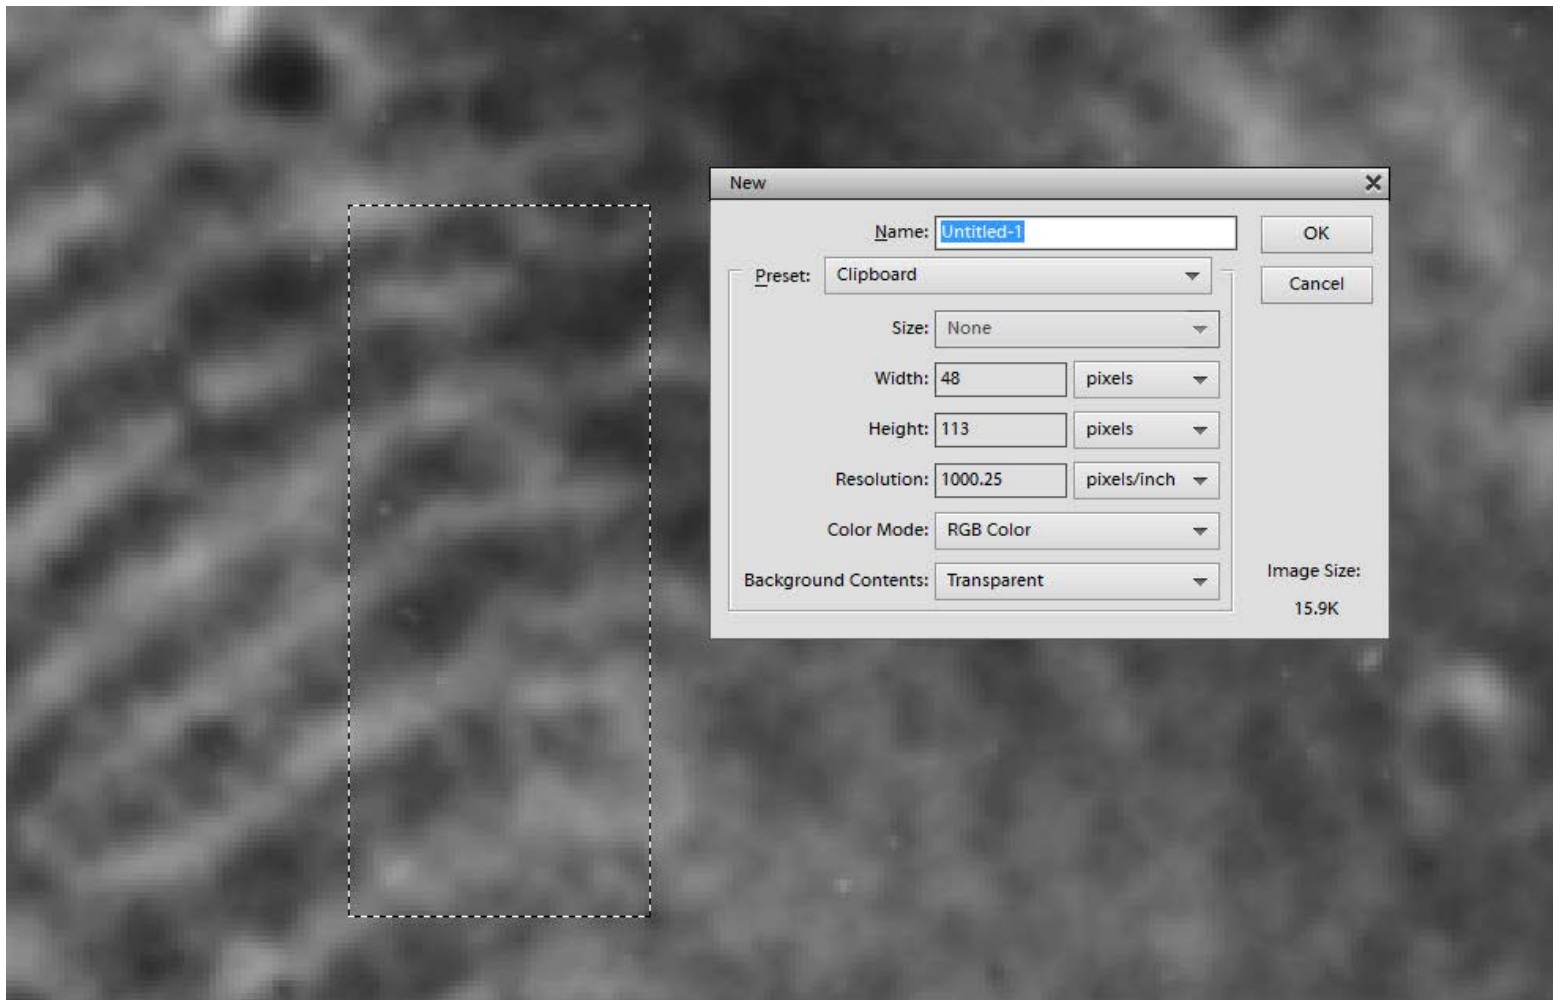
New

Name: Untitled-1

OK

Preset: Clipboard

Cancel

Size: None

Width: 48 pixels

Height: 113 pixels

Resolution: 1000.25 pixels/inch

Color Mode: RGB Color

Background Contents: Transparent

Image Size:
15.9K